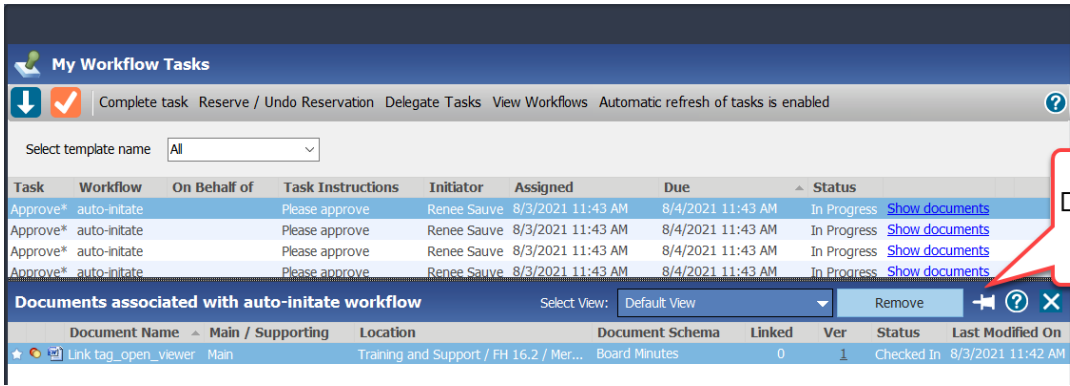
My Workflow Tasks

Complete task Reserve / Undo Reservation Delegate Tasks View Workflows Automatic refresh of tasks is enabled

Select template name All

| Task | Workflow | On Behalf of | Task Instructions | Initiator | Assigned | Due | Status | |
|---|---|---|---|---|---|---|---|---|
| Approve* | auto-initate | | Please approve | Renee Sauve | 8/3/2021 11:43 AM | 8/4/2021 11:43 AM | In Progress | Show documents |
| Approve* | auto-initate | | Please approve | Renee Sauve | 8/3/2021 11:43 AM | 8/4/2021 11:43 AM | In Progress | Show documents |
| Approve* | auto-initate | | Please approve | Renee Sauve | 8/3/2021 11:43 AM | 8/4/2021 11:43 AM | In Progress | Show documents |
| Approve* | auto-initate | | Please approve | Renee Sauve | 8/3/2021 11:43 AM | 8/4/2021 11:43 AM | In Progress | Show documents |

D

Documents associated with auto-initate workflow Select View: Default View Remove

| Document Name | Main / Supporting | Location | Document Schema | Linked | Ver | Status | Last Modified On |
|---|---|---|---|---|---|---|---|
| Link tag_open_viewer | Main | Training and Support / FH 16.2 / Mer... | Board Minutes | 0 | 1 | Checked In | 8/3/2021 11:42 AM |